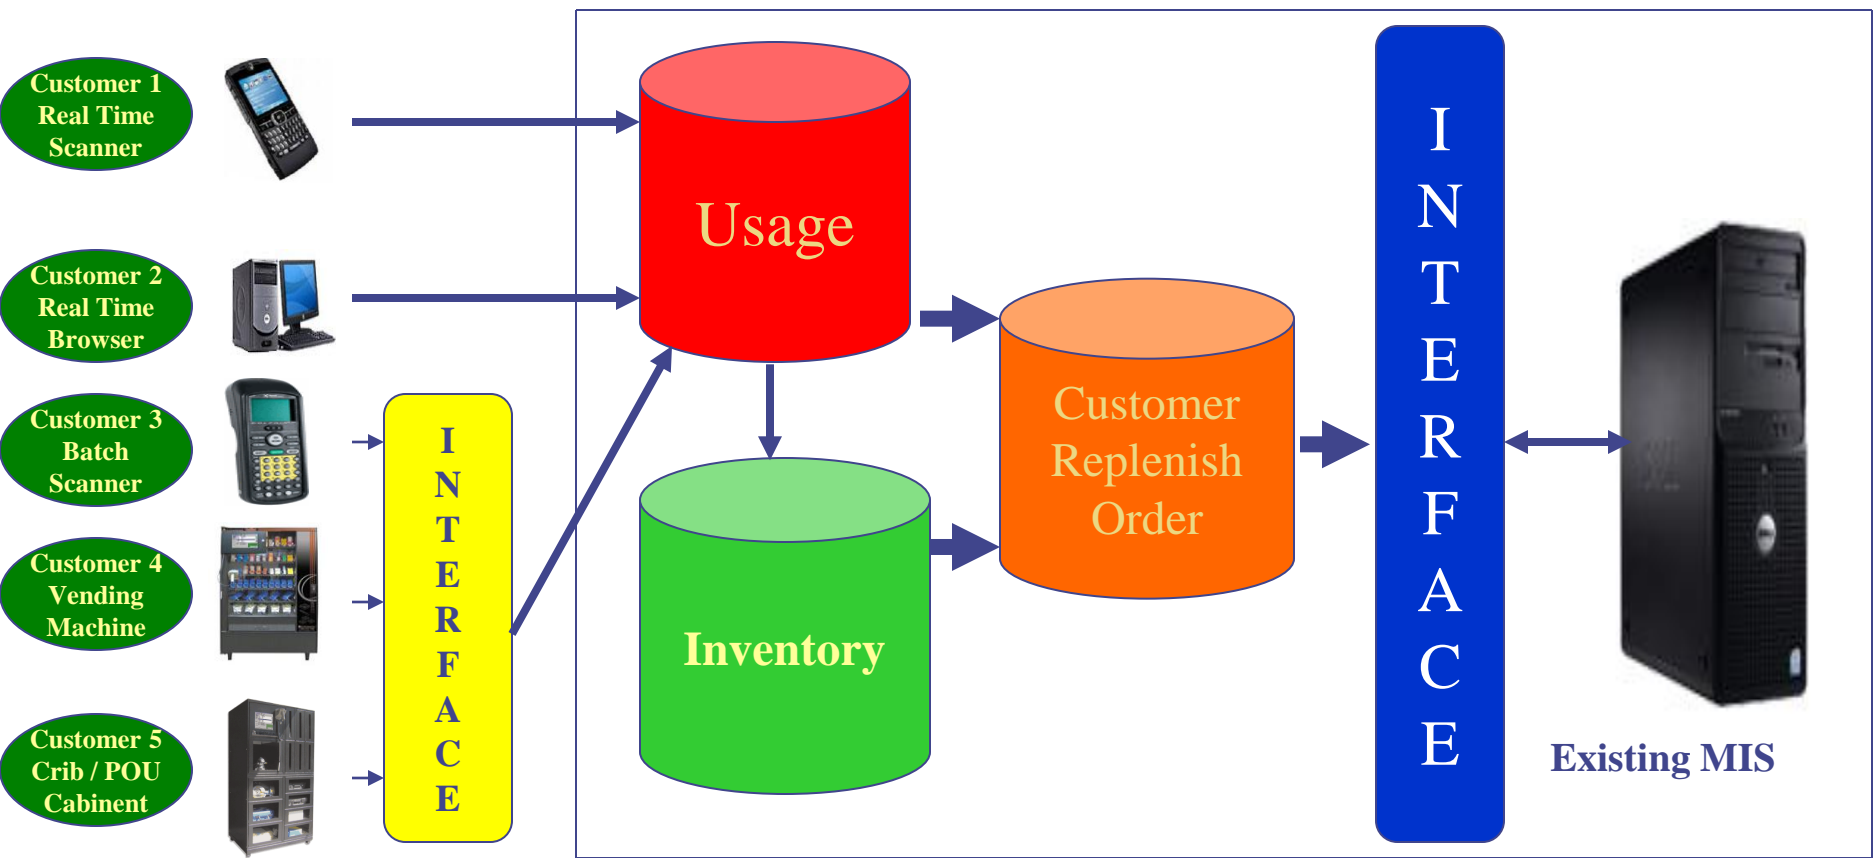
Customer 1
Real Time
Scanner

Customer 2
Real Time
Browser

Customer 3
Batch
Scanner

Customer 4
Vending
Machine

Customer 5
Crib / POU
Cabinent

I
N
T
E
R
F
A
C
E

Usage

Inventory

Customer
Replenish
Order

I
N
T
E
R
F
A
C
E

Existing MIS